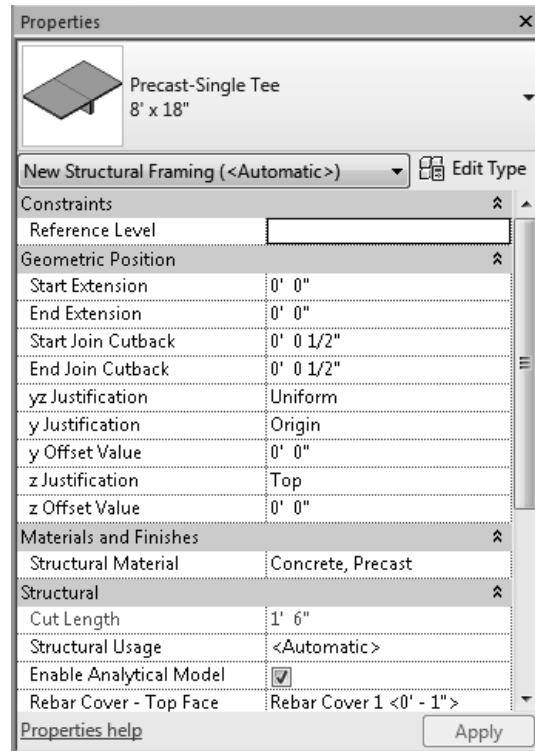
Properties

Precast-Single Tee
8' x 18"

New Structural Framing (<Automatic>)

Edit Type

Constraints

| | |
|---|---|
| Reference Level | |

Geometric Position

| | |
|---|---|
| Start Extension | 0' 0" |
| End Extension | 0' 0" |
| Start Join Cutback | 0' 0 1/2" |
| End Join Cutback | 0' 0 1/2" |
| yz Justification | Uniform |
| y Justification | Origin |
| y Offset Value | 0' 0" |
| z Justification | Top |
| z Offset Value | 0' 0" |

Materials and Finishes

| | |
|---|---|
| Structural Material | Concrete, Precast |

Structural

| | |
|---|---|
| Cut Length | 1' 6" |
| Structural Usage | <Automatic> |
| Enable Analytical Model | ☑ |
| Rebar Cover - Top Face | Rebar Cover 1 <0' - 1"> |

Properties help

Apply